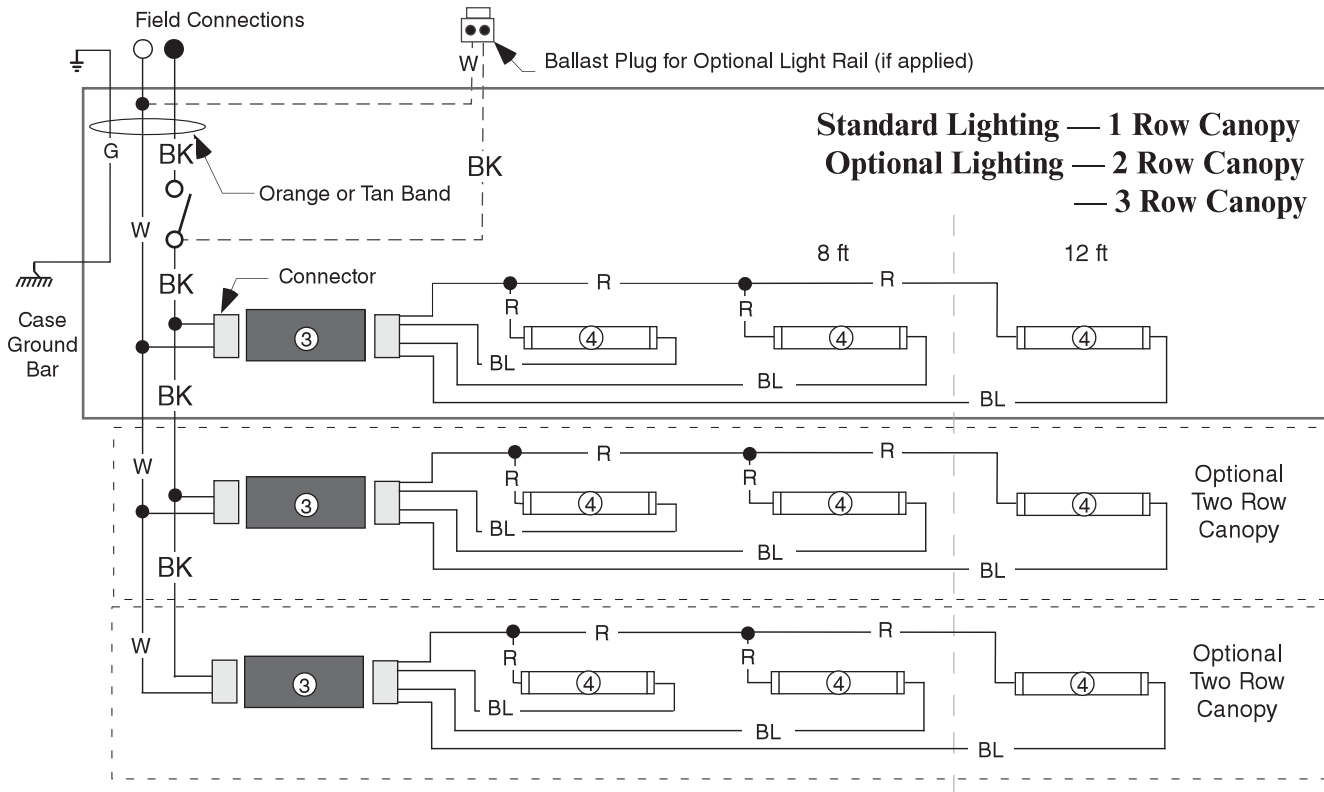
Field Connections

W

Ballast Plug for Optional Light Rail (if applied)

Standard Lighting — 1 Row Canopy
Optional Lighting — 2 Row Canopy
— 3 Row Canopy

G

BK

Orange or Tan Band

BK

W

BK

Connector

Case Ground Bar

8 ft

12 ft

R

R

R

R

3

4

4

4

BL

BL

BL

BK

W

R

R

R

R

3

4

4

4

BL

BL

BL

Optional Two Row Canopy

BK

W

R

R

R

R

3

4

4

4

BL

BL

BL

Optional Two Row Canopy